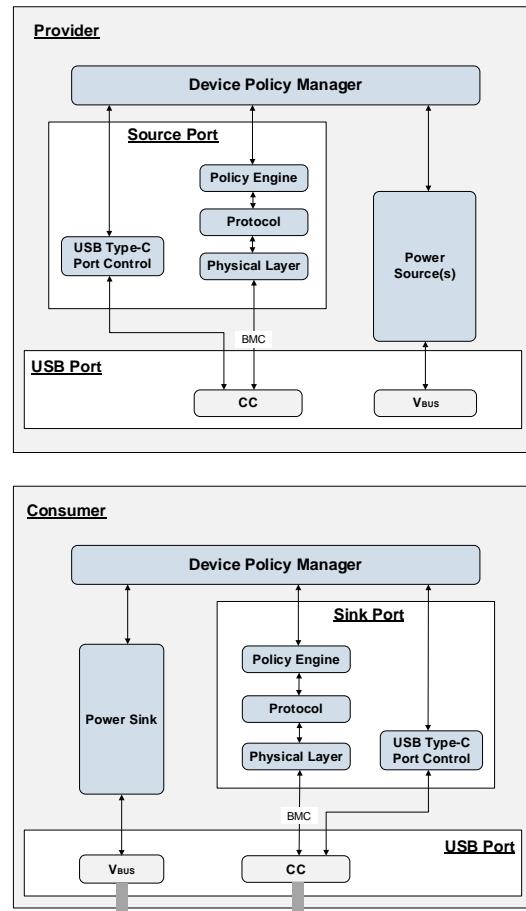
Provider

Device Policy Manager

Source Port

Policy Engine

Protocol

USB Type-C Port Control

Physical Layer

Power Source(s)

BMC

USB Port

CC

$V_{BUS}$

Consumer

Device Policy Manager

Sink Port

Policy Engine

Power Sink

Protocol

Physical Layer

USB Type-C Port Control

BMC

USB Port

$V_{BUS}$

CC